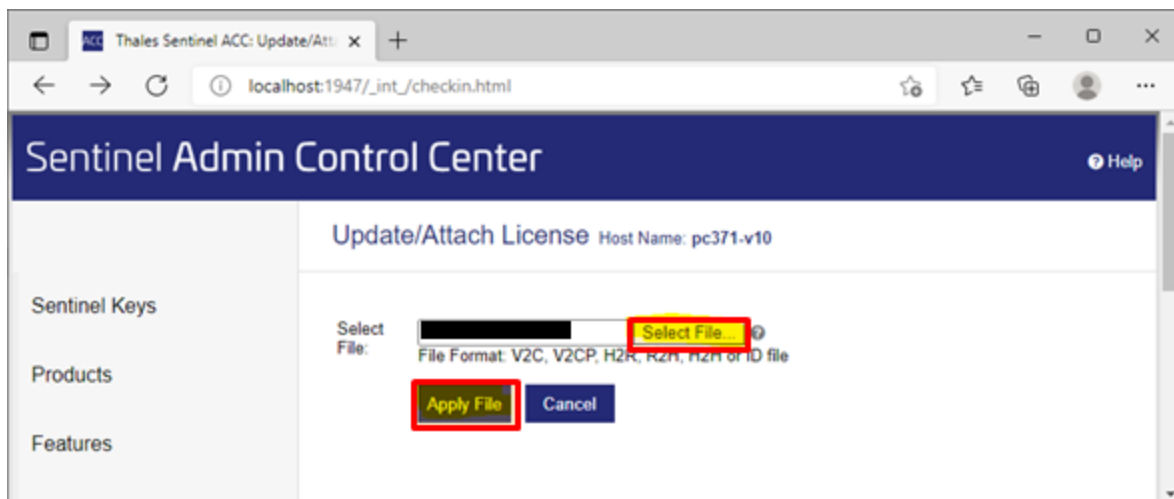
ACC Thales Sentinel ACC: Update/Att ×

localhost:1947/_int_/checkin.html

Sentinel Admin Control Center

Help

Update/Attach License Host Name: pc371-v10

Sentinel Keys

Products

Features

Select File:

Select File...

File Format: V2C, V2CP, H2R, R2H, H2H or ID file

Apply File

Cancel